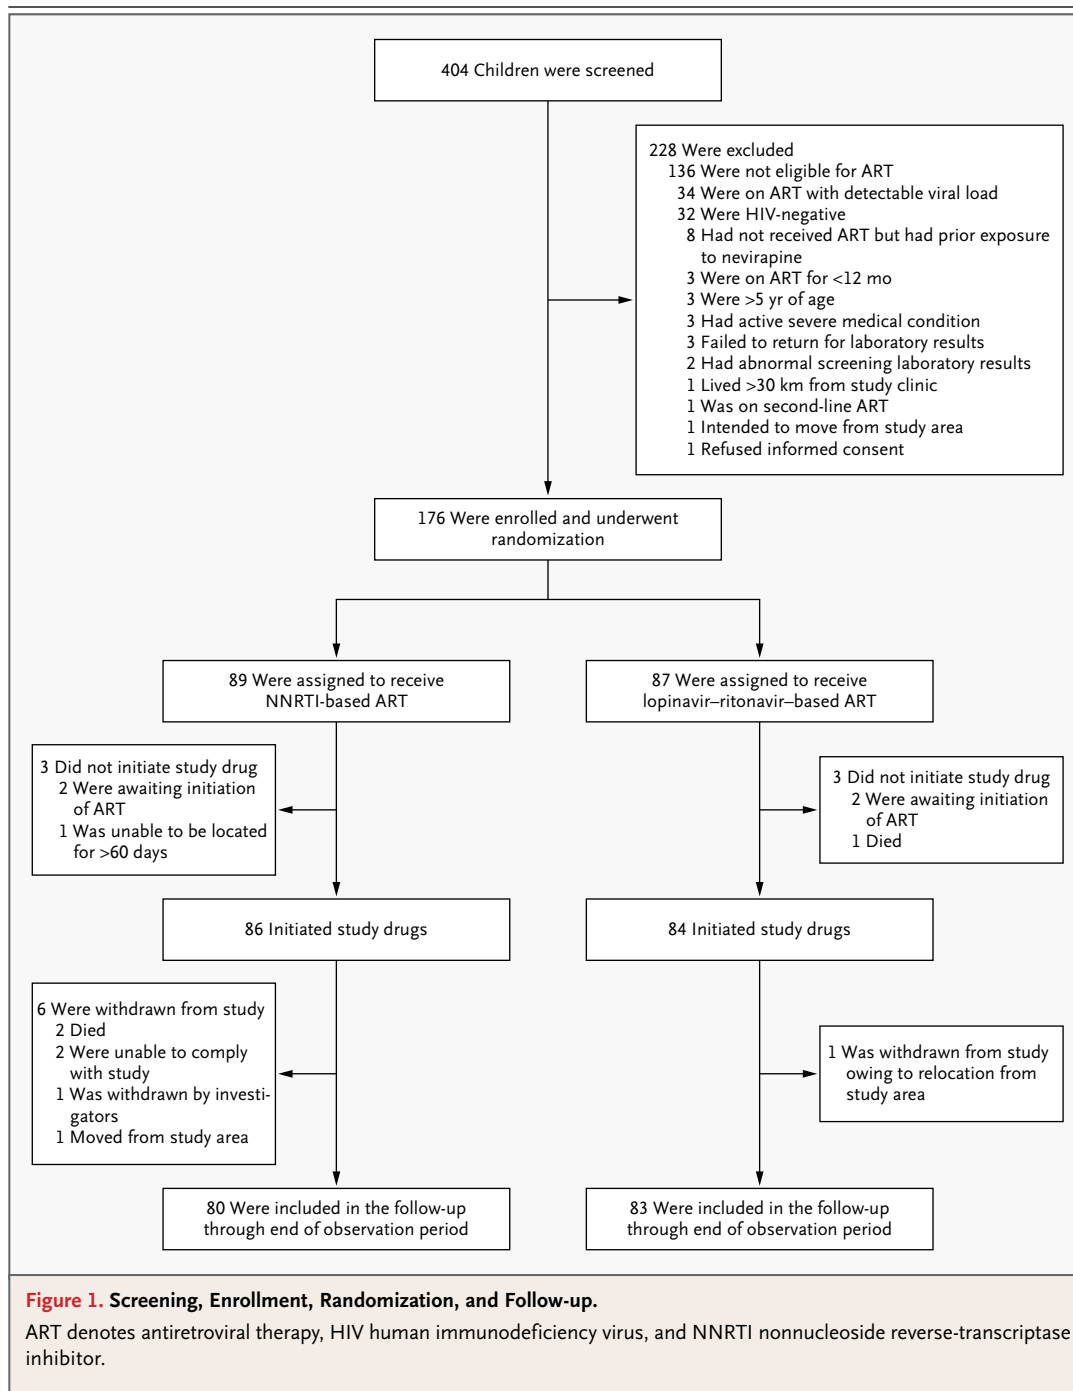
404 Children were screened

228 Were excluded
136 Were not eligible for ART
34 Were on ART with detectable viral load
32 Were HIV-negative
8 Had not received ART but had prior exposure to nevirapine
3 Were on ART for <12 mo
3 Were >5 yr of age
3 Had active severe medical condition
3 Failed to return for laboratory results
2 Had abnormal screening laboratory results
1 Lived >30 km from study clinic
1 Was on second-line ART
1 Intended to move from study area
1 Refused informed consent

176 Were enrolled and underwent randomization

89 Were assigned to receive NNRTI-based ART

87 Were assigned to receive lopinavir–ritonavir–based ART

3 Did not initiate study drug
2 Were awaiting initiation of ART
1 Was unable to be located for >60 days

3 Did not initiate study drug
2 Were awaiting initiation of ART
1 Died

86 Initiated study drugs

84 Initiated study drugs

6 Were withdrawn from study
2 Died
2 Were unable to comply with study
1 Was withdrawn by investigators
1 Moved from study area

1 Was withdrawn from study owing to relocation from study area

80 Were included in the follow-up through end of observation period

83 Were included in the follow-up through end of observation period

Figure 1. Screening, Enrollment, Randomization, and Follow-up.

ART denotes antiretroviral therapy, HIV human immunodeficiency virus, and NNRTI nonnucleoside reverse-transcriptase inhibitor.